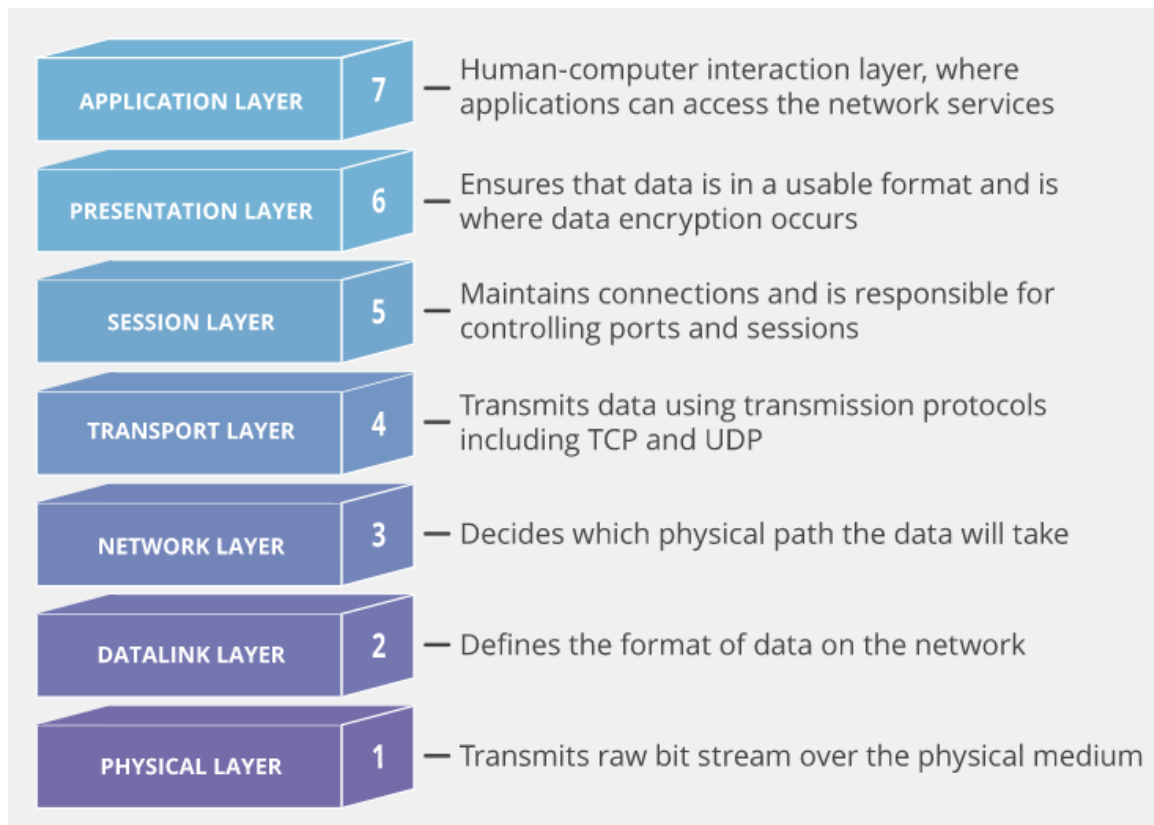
APPLICATION LAYER 7 — Human-computer interaction layer, where applications can access the network services

PRESENTATION LAYER 6 — Ensures that data is in a usable format and is where data encryption occurs

SESSION LAYER 5 — Maintains connections and is responsible for controlling ports and sessions

TRANSPORT LAYER 4 — Transmits data using transmission protocols including TCP and UDP

NETWORK LAYER 3 — Decides which physical path the data will take

DATALINK LAYER 2 — Defines the format of data on the network

PHYSICAL LAYER 1 — Transmits raw bit stream over the physical medium